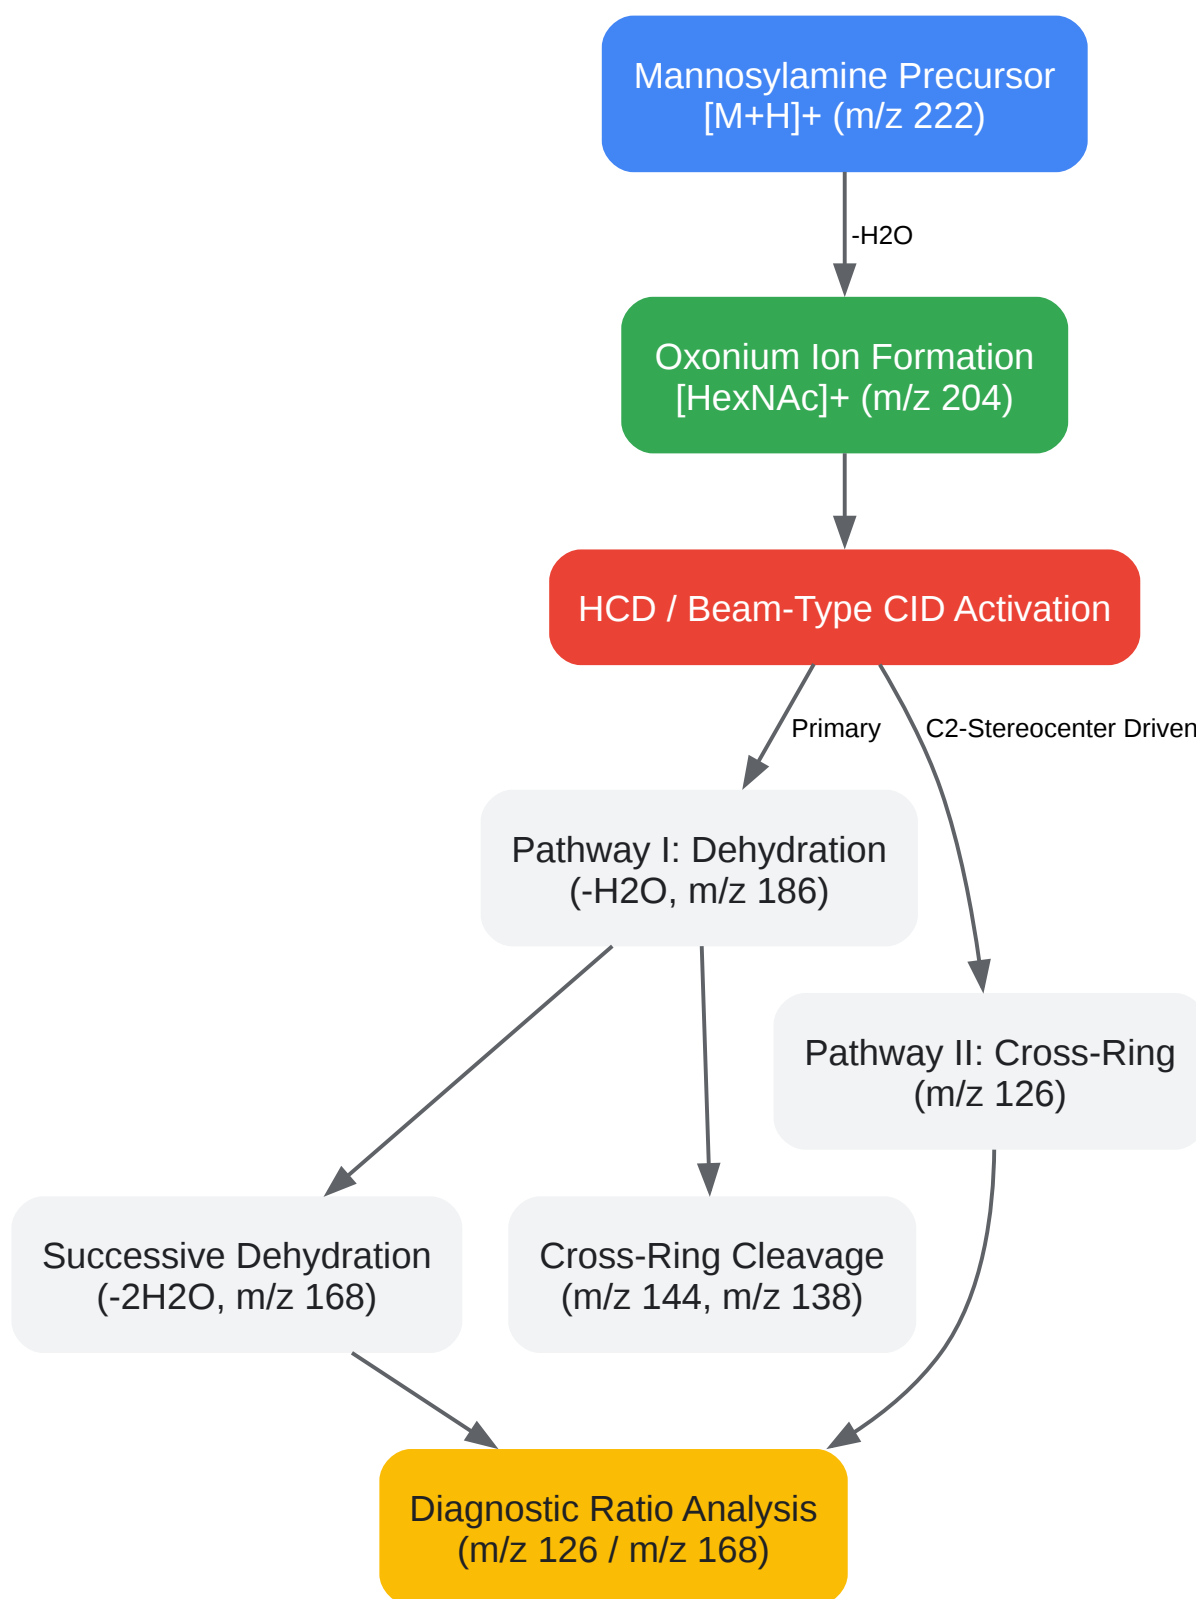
Mannosylamine Precursor
[M+H]+ (m/z 222)

-H2O

Oxonium Ion Formation
[HexNAc]+ (m/z 204)

HCD / Beam-Type CID Activation

Primary

C2-Stereocenter Driven

Pathway I: Dehydration
(-H2O, m/z 186)

Pathway II: Cross-Ring
(m/z 126)

Successive Dehydration
(-2H2O, m/z 168)

Cross-Ring Cleavage
(m/z 144, m/z 138)

Diagnostic Ratio Analysis
(m/z 126 / m/z 168)